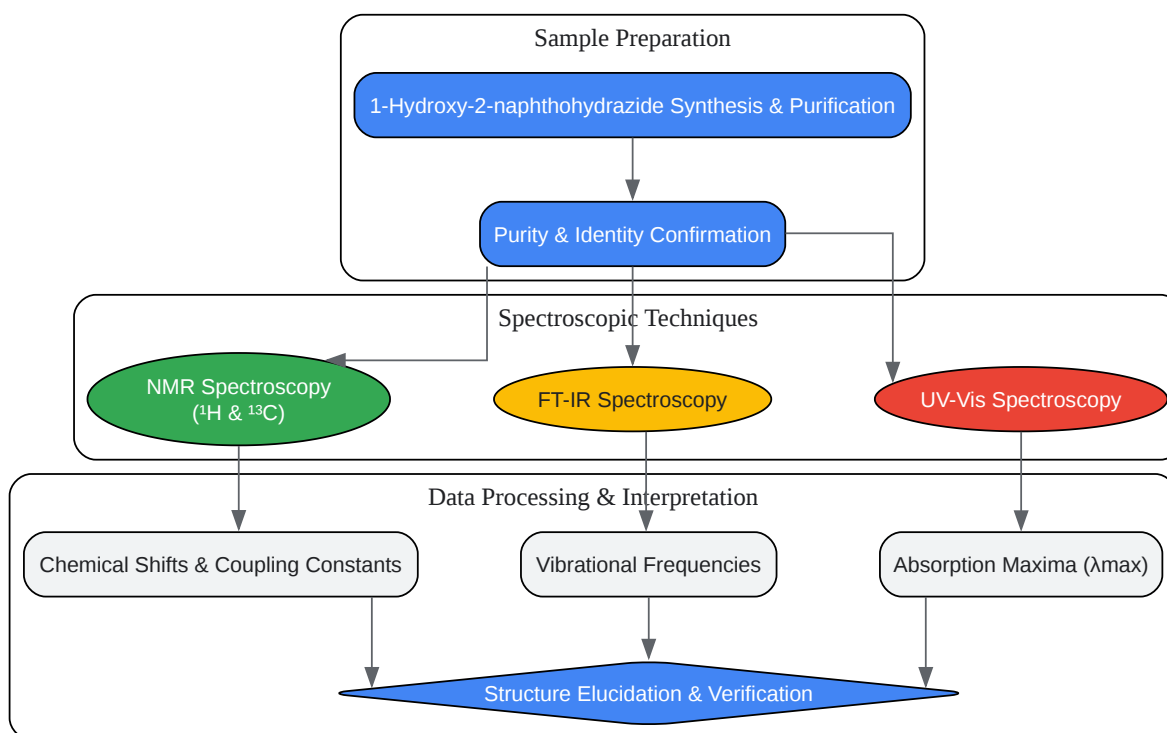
Sample Preparation

1-Hydroxy-2-naphthohydrazide Synthesis & Purification

Purity & Identity Confirmation

Spectroscopic Techniques

NMR Spectroscopy ($^1$H & $^{13}$C)

FT-IR Spectroscopy

UV-Vis Spectroscopy

Data Processing & Interpretation

Chemical Shifts & Coupling Constants

Vibrational Frequencies

Absorption Maxima (λmax)

Structure Elucidation & Verification